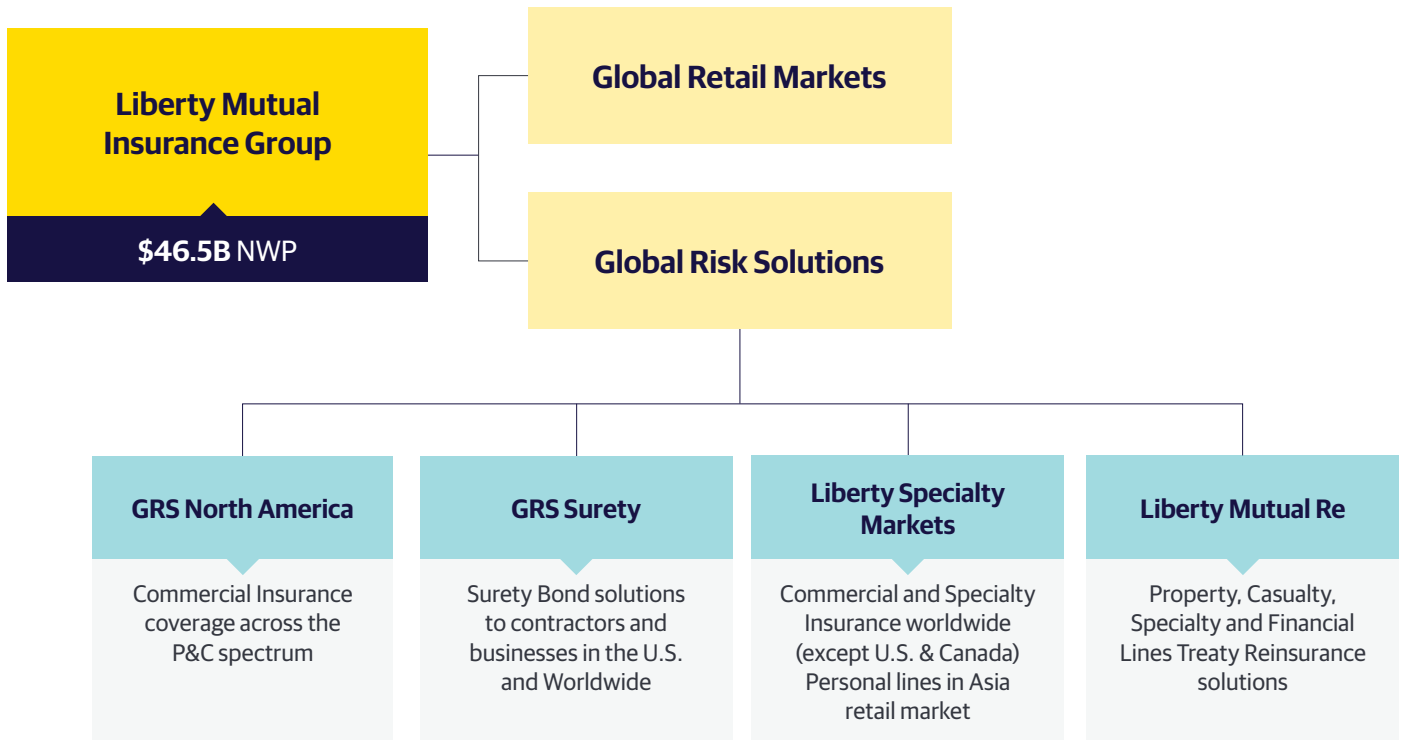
Liberty Mutual Insurance Group

$46.5B NWP

Global Retail Markets

Global Risk Solutions

GRS North America

Commercial Insurance coverage across the P&C spectrum

GRS Surety

Surety Bond solutions to contractors and businesses in the U.S. and Worldwide

Liberty Specialty Markets

Commercial and Specialty Insurance worldwide (except U.S. & Canada) Personal lines in Asia retail market

Liberty Mutual Re

Property, Casualty, Specialty and Financial Lines Treaty Reinsurance solutions